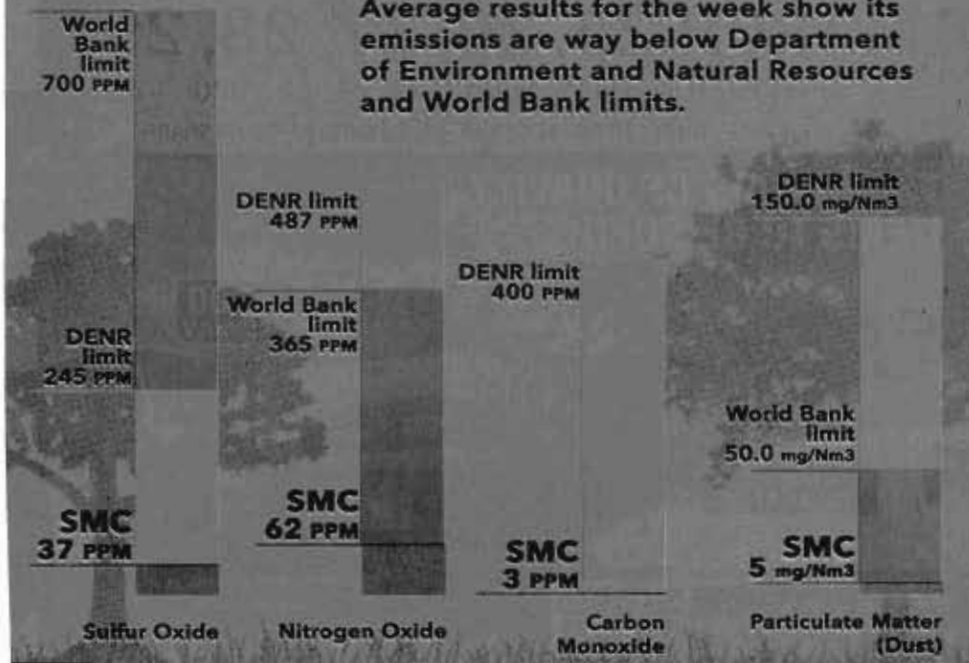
Average results for the week show its emissions are way below Department of Environment and Natural Resources and World Bank limits.

World Bank limit 700 PPM

DENR limit 245 PPM

SMC 37 PPM

Sulfur Oxide

DENR limit 487 PPM

World Bank limit 365 PPM

SMC 62 PPM

Nitrogen Oxide

DENR limit 400 PPM

SMC 3 PPM

Carbon Monoxide

DENR limit 150.0 mg/Nm3

World Bank limit 50.0 mg/Nm3

SMC 5 mg/Nm3

Particulate Matter (Dust)